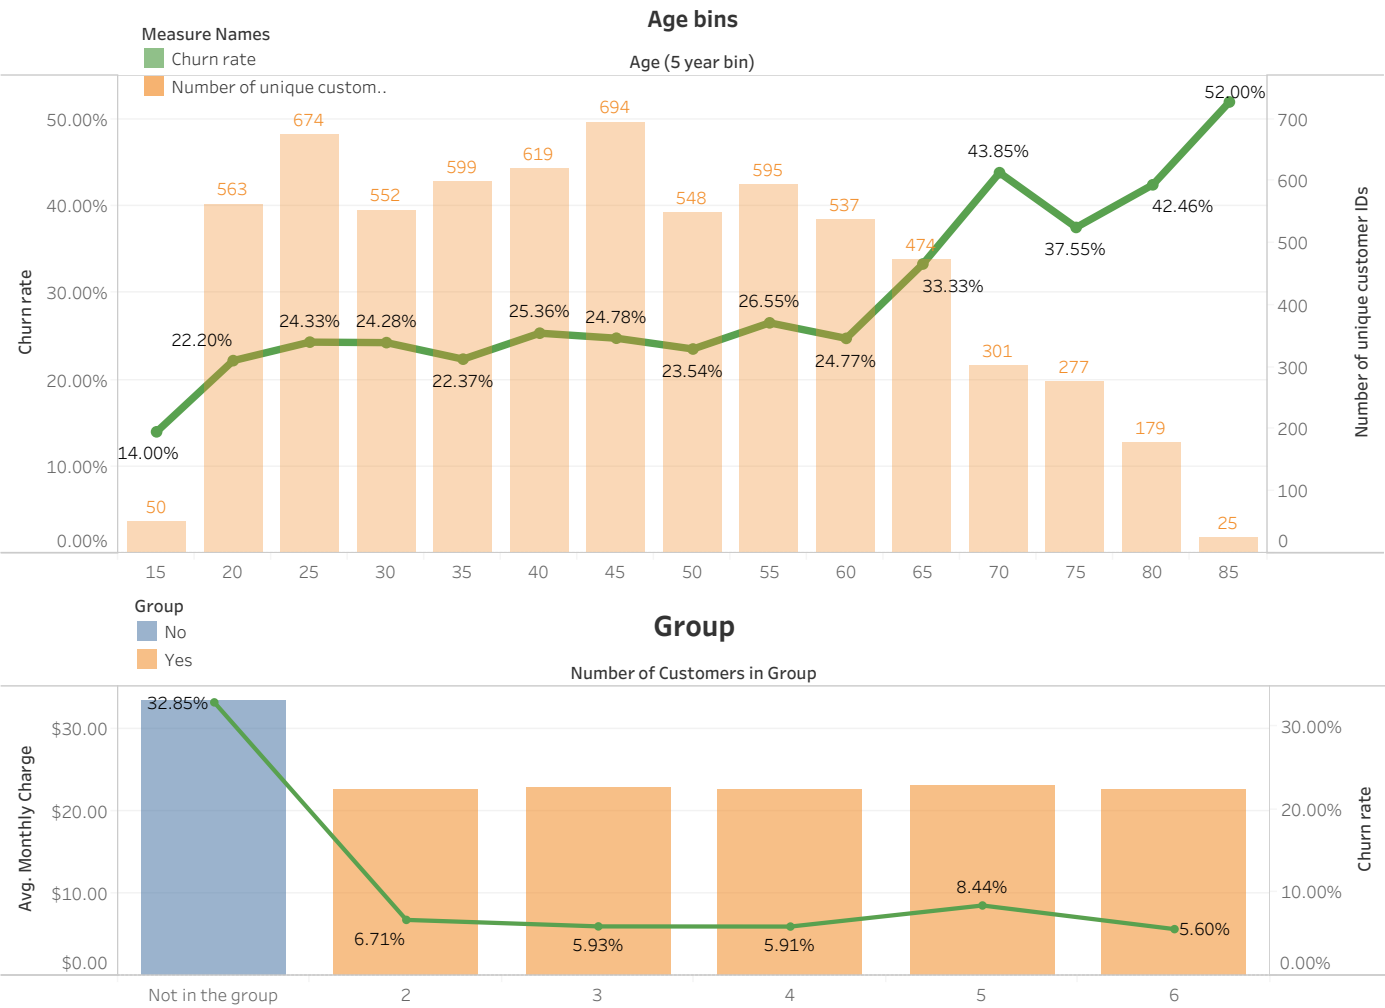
Age bins

Measure Names
Churn rate
Number of unique custom..

Age (5 year bin)

Churn rate

50.00%
40.00%
30.00%
20.00%
10.00%
0.00%

Number of unique customer IDs

700
600
500
400
300
200
100
0

50
563
674
552
599
619
694
548
595
537
474
301
277
179
25

14.00%
22.20%
24.33%
24.28%
22.37%
25.36%
24.78%
23.54%
26.55%
24.77%
33.33%
43.85%
37.55%
42.46%
52.00%

15
20
25
30
35
40
45
50
55
60
65
70
75
80
85

Group
No
Yes

Group

Number of Customers in Group

Avg. Monthly Charge

$30.00
$20.00
$10.00
$0.00

Churn rate

30.00%
20.00%
10.00%
0.00%

32.85%
6.71%
5.93%
5.91%
8.44%
5.60%

Not in the group
2
3
4
5
6